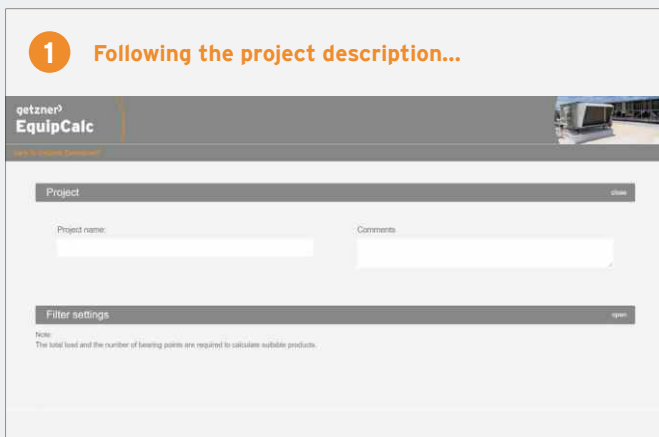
1 Following the project description...

getzner
EquipCalc

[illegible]

Project close

Project name:

Comments

Filter settings open

Note:
The total load and the number of bearing points are required to calculate suitable products.